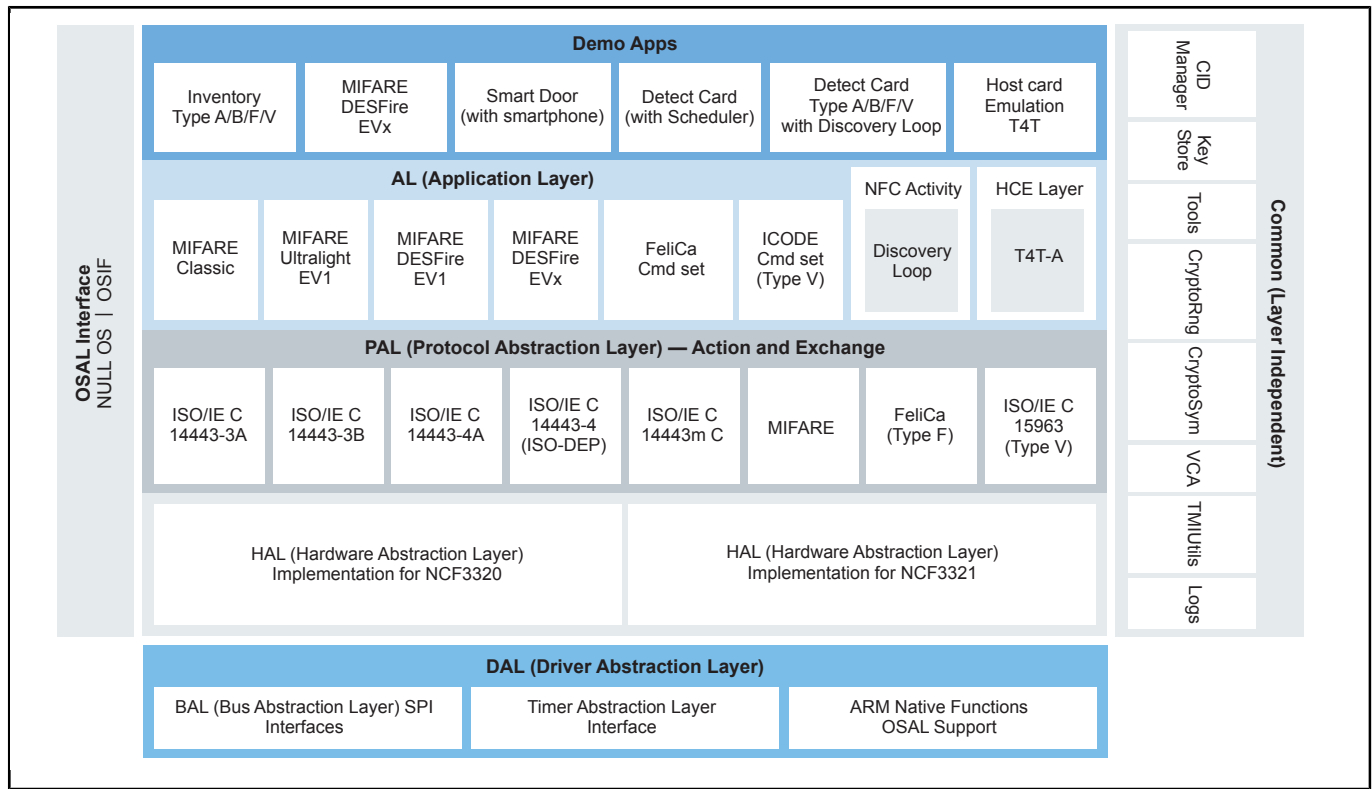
OSAL Interface
NULL OS | OSIF

Demo Apps

Inventory Type A/B/F/V

MIFARE DESFire EVx

Smart Door (with smartphone)

Detect Card (with Scheduler)

Detect Card Type A/B/F/V with Discovery Loop

Host card Emulation T4T

AL (Application Layer)

MIFARE Classic

MIFARE Ultralight EV1

MIFARE DESFire EV1

MIFARE DESFire EVx

FeliCa Cmd set

ICODE Cmd set (Type V)

NFC Activity

Discovery Loop

HCE Layer

T4T-A

PAL (Protocol Abstraction Layer) — Action and Exchange

ISO/IE C 14443-3A

ISO/IE C 14443-3B

ISO/IE C 14443-4A

ISO/IE C 14443-4 (ISO-DEP)

ISO/IE C 14443m C

MIFARE

FeliCa (Type F)

ISO/IE C 15963 (Type V)

HAL (Hardware Abstraction Layer) Implementation for NCF3320

HAL (Hardware Abstraction Layer) Implementation for NCF3321

DAL (Driver Abstraction Layer)

BAL (Bus Abstraction Layer) SPI Interfaces

Timer Abstraction Layer Interface

ARM Native Functions OSAL Support

CID Manager

Key Store

Tools

CryptoRng

CryptoSym

VCA

TMIUtils

Logs

Common (Layer Independent)